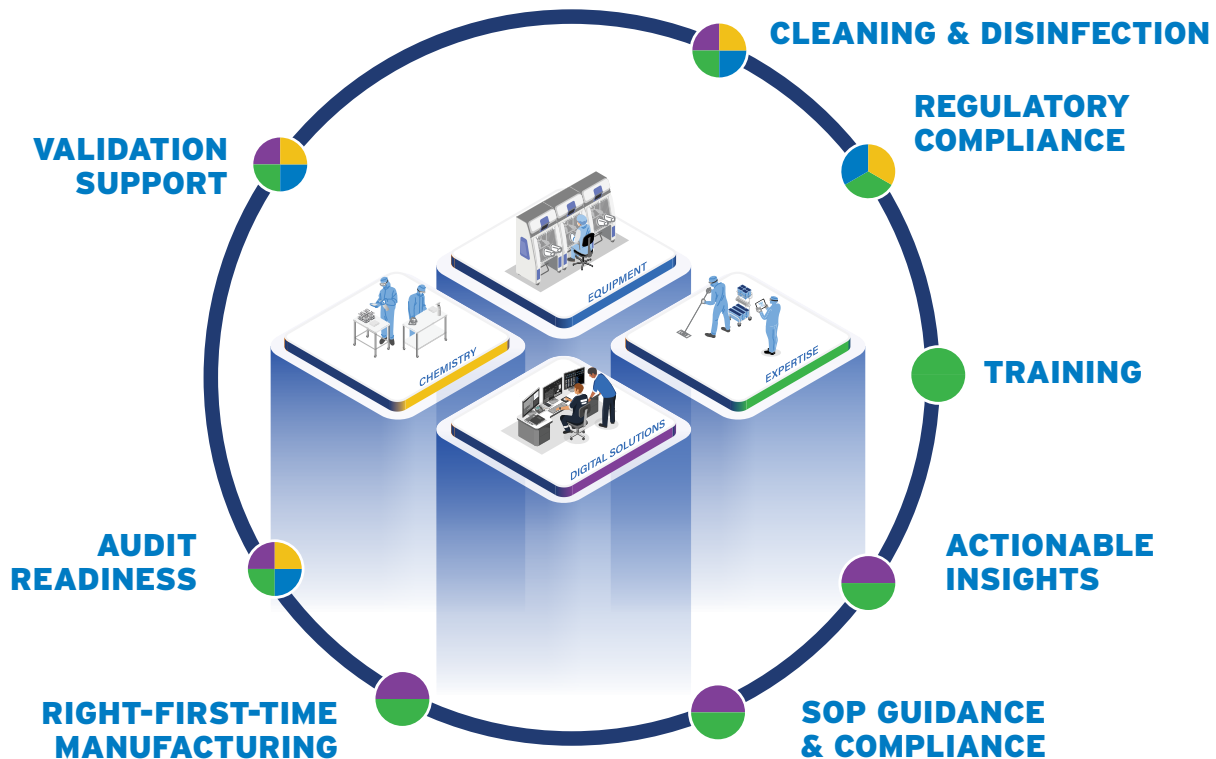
CLEANING & DISINFECTION

VALIDATION SUPPORT

REGULATORY COMPLIANCE

EQUIPMENT

CHEMISTRY

EXPERTISE

TRAINING

DIGITAL SOLUTIONS

AUDIT READINESS

ACTIONABLE INSIGHTS

RIGHT-FIRST-TIME MANUFACTURING

SOP GUIDANCE & COMPLIANCE